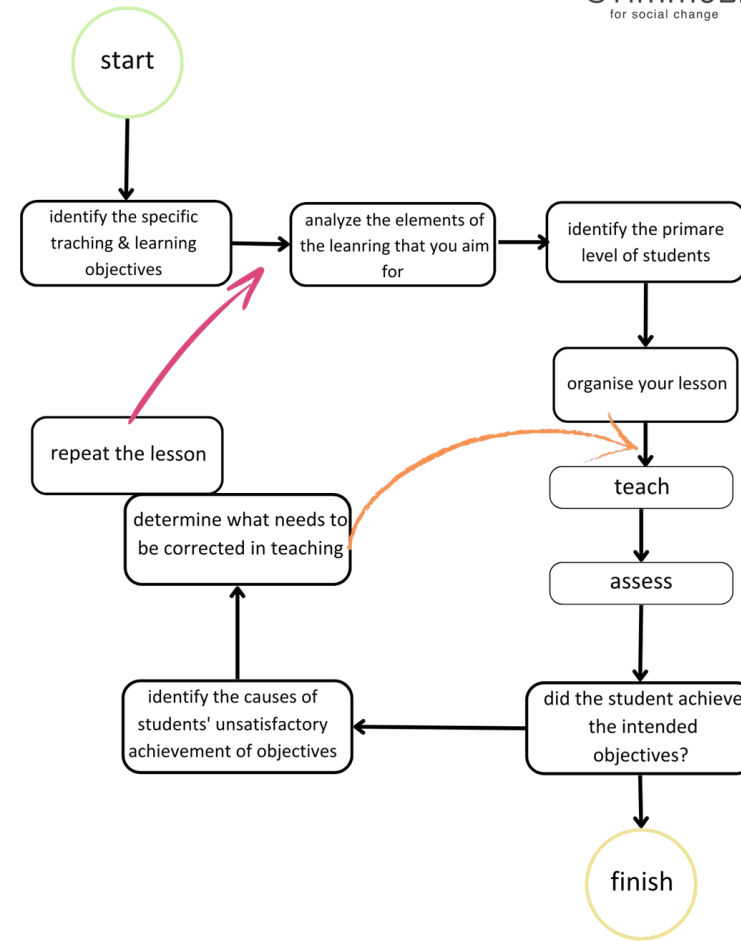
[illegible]
for social change

start

identify the specific traching & learning objectives

analyze the elements of the leanring that you aim for

identify the primare level of students

organise your lesson

teach

assess

did the student achieve the intended objectives?

finish

identify the causes of students' unsatisfactory achievement of objectives

determine what needs to be corrected in teaching

repeat the lesson